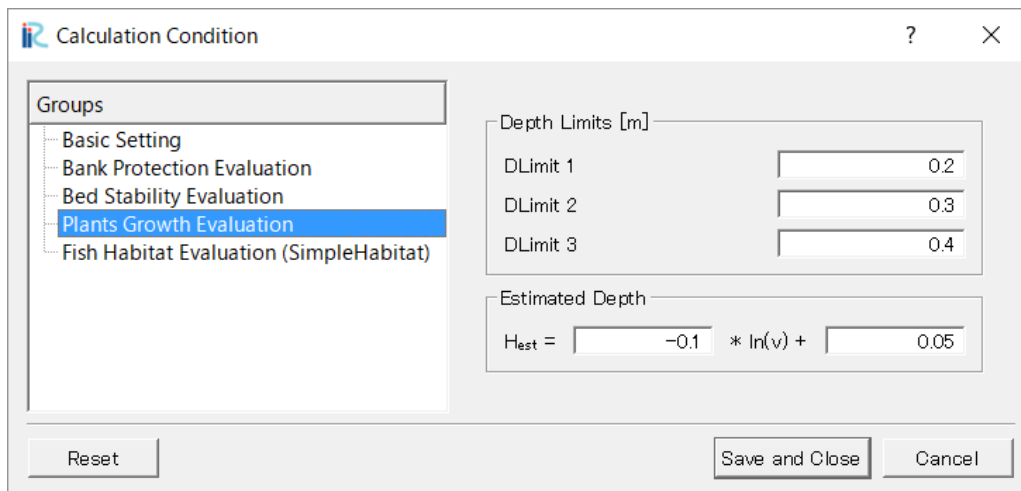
Calculation Condition

?

Groups

Basic Setting

Bank Protection Evaluation

Bed Stability Evaluation

Plants Growth Evaluation

Fish Habitat Evaluation (SimpleHabitat)

Depth Limits [m]

DLimit 1 0.2

DLimit 2 0.3

DLimit 3 0.4

Estimated Depth

$H_{est}$ = -0.1 * ln(v) + 0.05

Reset

Save and Close

Cancel